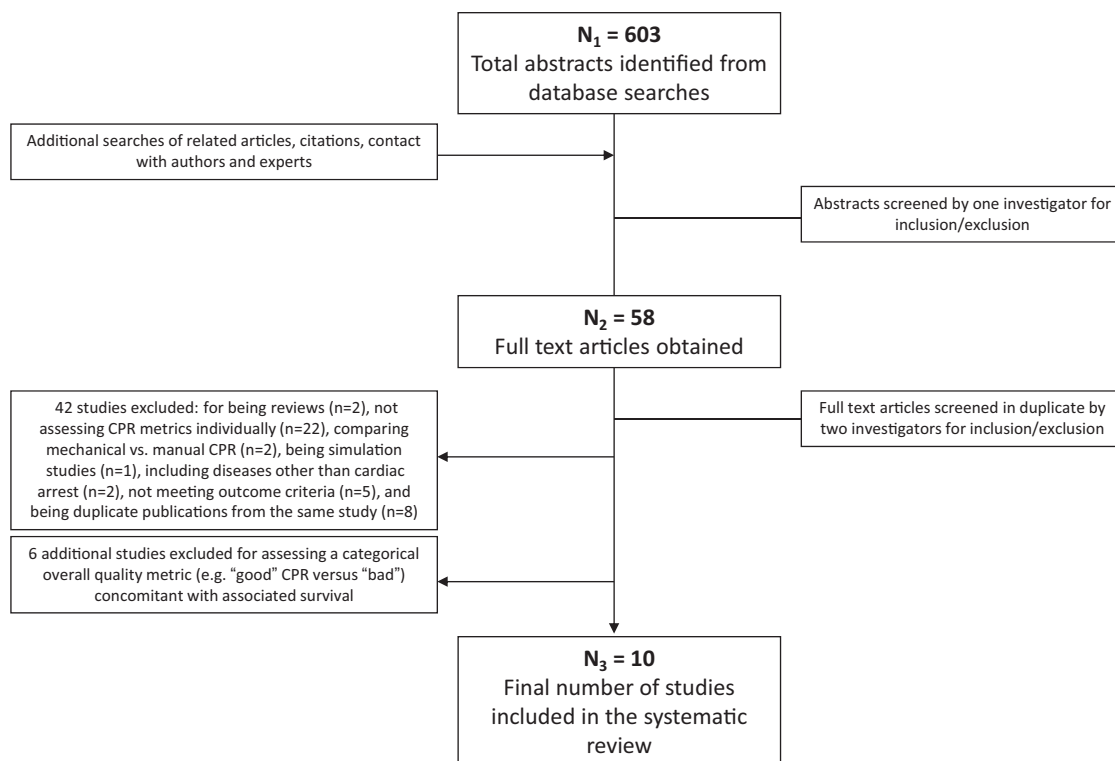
$N_1 = 603$
Total abstracts identified from database searches

Additional searches of related articles, citations, contact with authors and experts

Abstracts screened by one investigator for inclusion/exclusion

$N_2 = 58$
Full text articles obtained

42 studies excluded: for being reviews (n=2), not assessing CPR metrics individually (n=22), comparing mechanical vs. manual CPR (n=2), being simulation studies (n=1), including diseases other than cardiac arrest (n=2), not meeting outcome criteria (n=5), and being duplicate publications from the same study (n=8)

Full text articles screened in duplicate by two investigators for inclusion/exclusion

6 additional studies excluded for assessing a categorical overall quality metric (e.g. “good” CPR versus “bad”) concomitant with associated survival

$N_3 = 10$
Final number of studies included in the systematic review